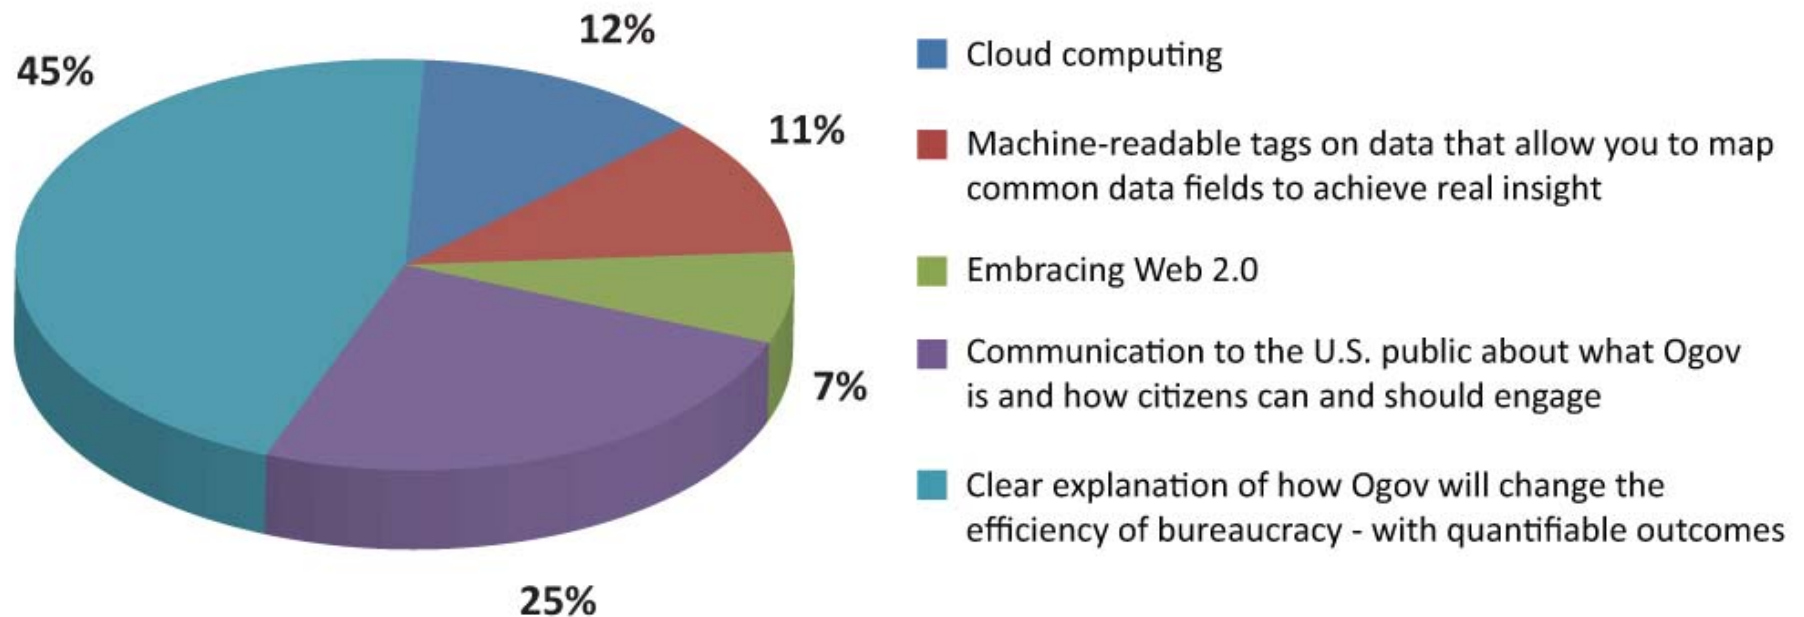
45%

12%

11%

7%

25%

Cloud computing

Machine-readable tags on data that allow you to map common data fields to achieve real insight

Embracing Web 2.0

Communication to the U.S. public about what Ogov is and how citizens can and should engage

Clear explanation of how Ogov will change the efficiency of bureaucracy - with quantifiable outcomes